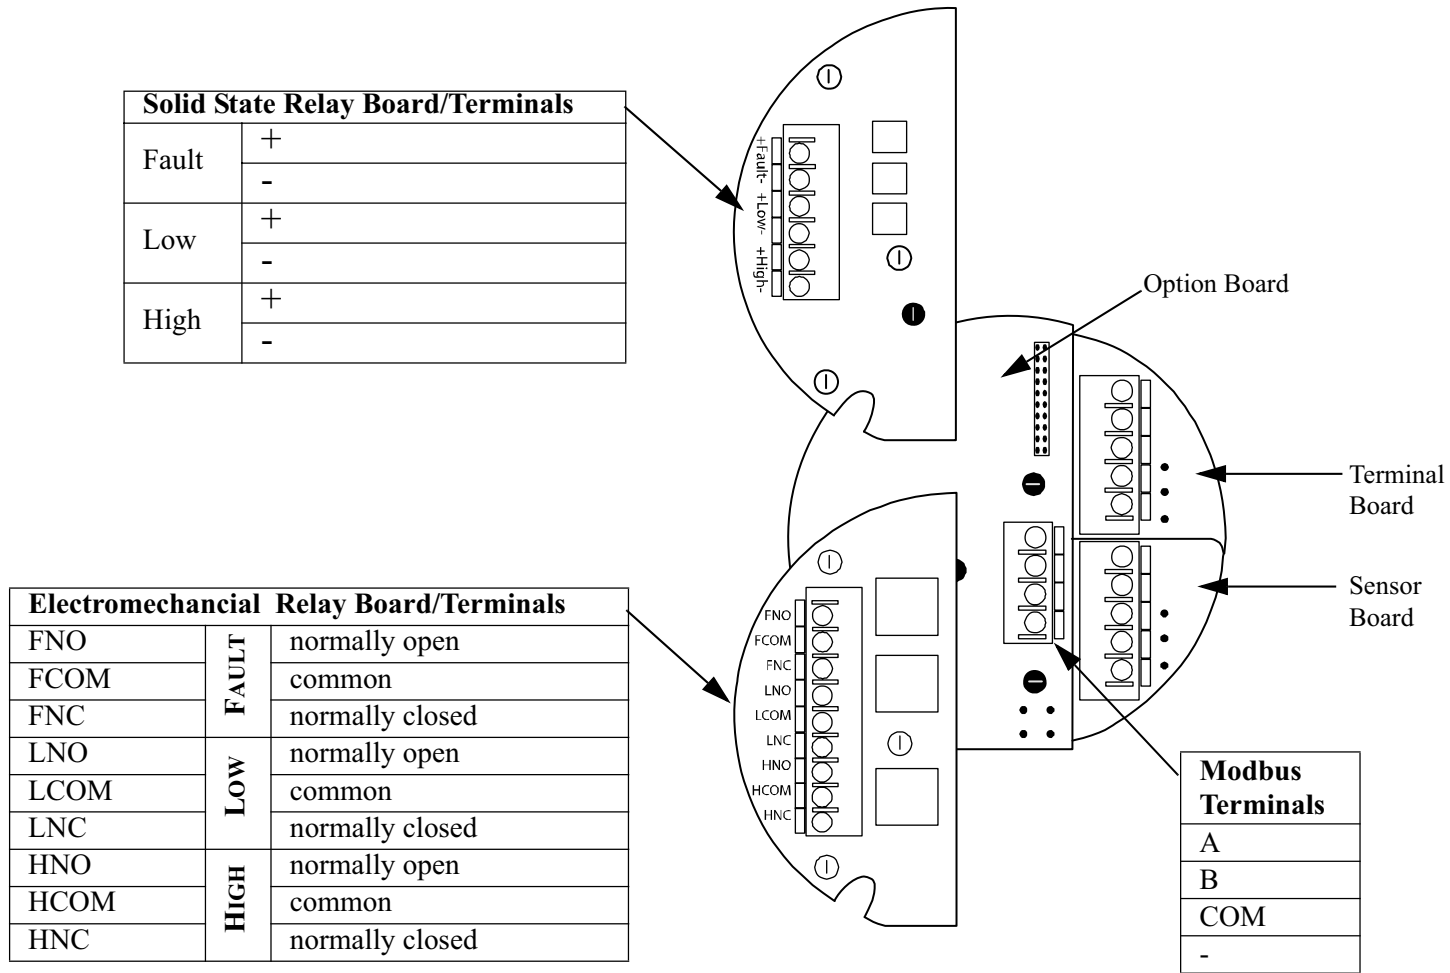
| Solid State Relay Board/Terminals | |
|---|---|
| Fault | + |
| | - |
| Low | + |
| | - |
| High | + |
| | - |

+Fault- +Low- +High-

Option Board

Terminal Board

Sensor Board

| Electromechancial Relay Board/Terminals | | |
|---|---|---|
| FNO | FAULT | normally open |
| FCOM | | common |
| FNC | | normally closed |
| LNO | LOW | normally open |
| LCOM | | common |
| LNC | | normally closed |
| HNO | HIGH | normally open |
| HCOM | | common |
| HNC | | normally closed |

FNO
FCOM
FNC
LNO
LCOM
LNC
HNO
HCOM
HNC

| Modbus Terminals |
|---|
| A |
| B |
| COM |
| - |